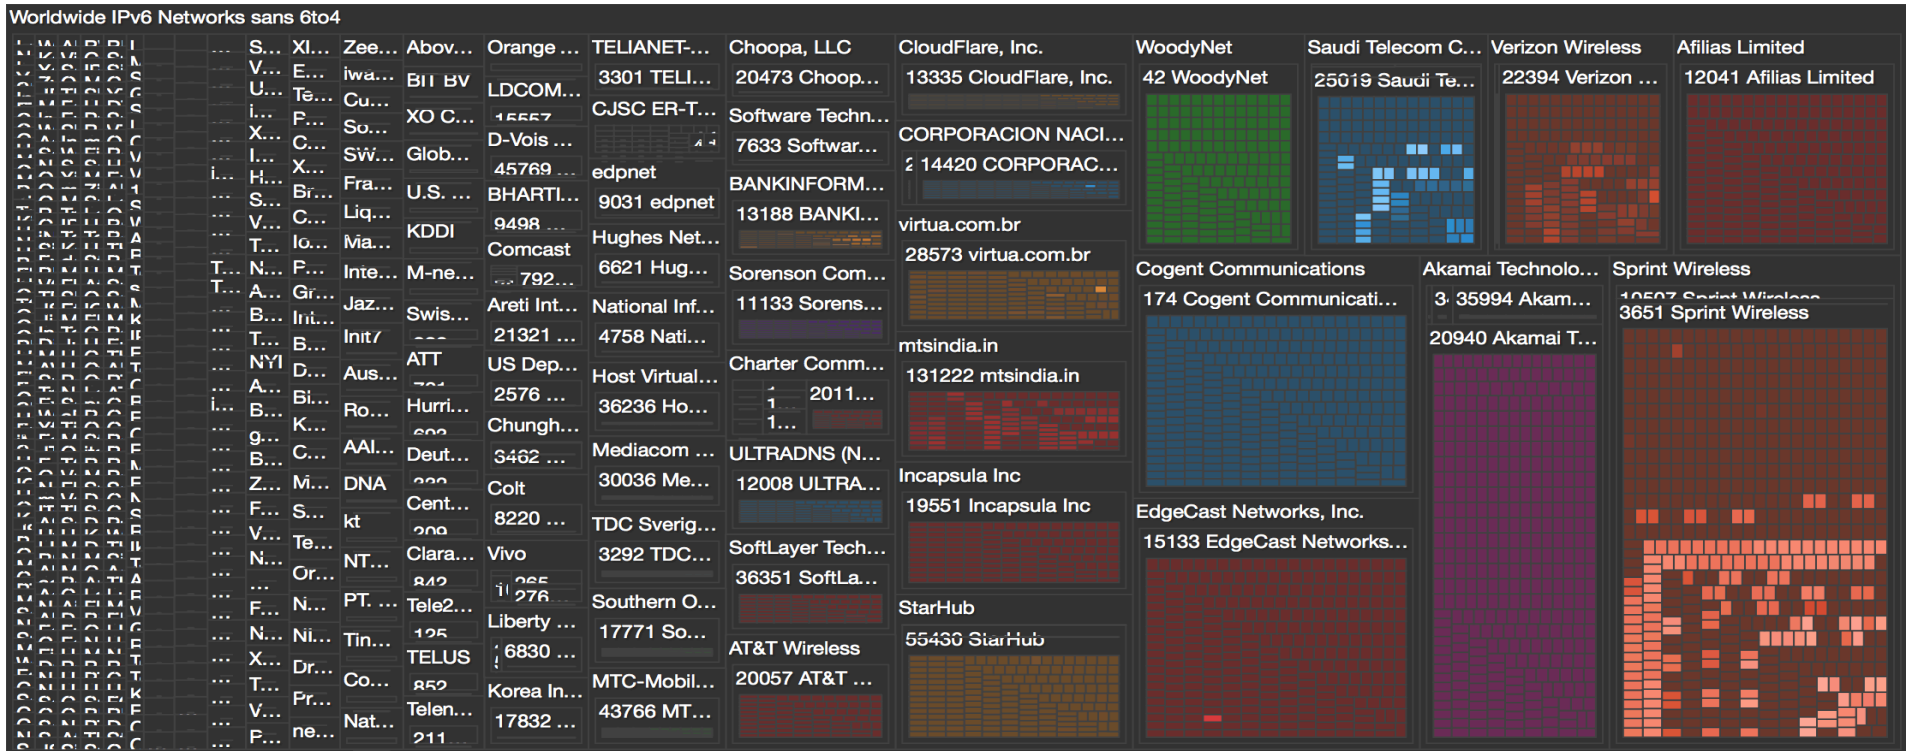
Worldwide IPv6 Networks sans 6to4

S... V... U... i... X... I... H... S... V... T... N... A... B... T... NYI A... B... g... B... Z... F... V... N... F... N... X... T... V... P...

XI... E... Te... P... C... X... Br... C... Io... P... Gr... Int... B... D... Bi... K... C... M... S... Te... Or... N... Ni... Dr... Pr... ne...

Zee... iwa... Cu... So... SW... Fra... Liq... Mia... Inte... Jaz... Init7 Aus... Ro... AAI... DNA kt NT... PT. ... Tin... Co... Nat...

Abov... BIT BV XO C... Glob... U.S. ... KDDI M-ne... Swis... ATT Hurri... Deut... Cent... Clara... Tele2... TELUS Telen...

Orange ... LDCOM... D-Vois ... 45769 ... BHARTI... 9498 ... Comcast 792... Areti Int... 21321 ... US Dep... 2576 ... Chungh... 3462 ... Colt 8220 ... Vivo 276 Liberty ... 6830 ... Korea In... 17832 ...

TELIANET-... 3301 TELI... CJSC ER-T... edpnet 9031 edpnet Hughes Net... 6621 Hug... National Inf... 4758 Nati... Host Virtual... 36236 Ho... Mediacom ... 30036 Me... TDC Sverig... 3292 TDC... Southern O... 17771 So... MTC-Mobil... 43766 MT...

Choopa, LLC 20473 Choop... Software Techn... 7633 Softwar... BANKINFORM... 13188 BANKI... Sorenson Com... 11133 Sorens... Charter Comm... 2011... 1... ULTRADNS (N... 12008 ULTRA... SoftLayer Tech... 36351 SoftLa... AT&T Wireless 20057 AT&T ...

CloudFlare, Inc. 13335 CloudFlare, Inc. CORPORACION NACI... 14420 CORPORAC... virtua.com.br 28573 virtua.com.br mtsindia.in 131222 mtsindia.in Incapsula Inc 19551 Incapsula Inc StarHub 55430 StarHub

WoodyNet 42 WoodyNet
Saudi Telecom C... 25019 Saudi Te...
Verizon Wireless 22394 Verizon ...
Afilias Limited 12041 Afilias Limited
Cogent Communications 174 Cogent Communicati...
Akamai Technolo... 35994 Akam... 20940 Akamai T...
Sprint Wireless 3651 Sprint Wireless
EdgeCast Networks, Inc. 15133 EdgeCast Networks...